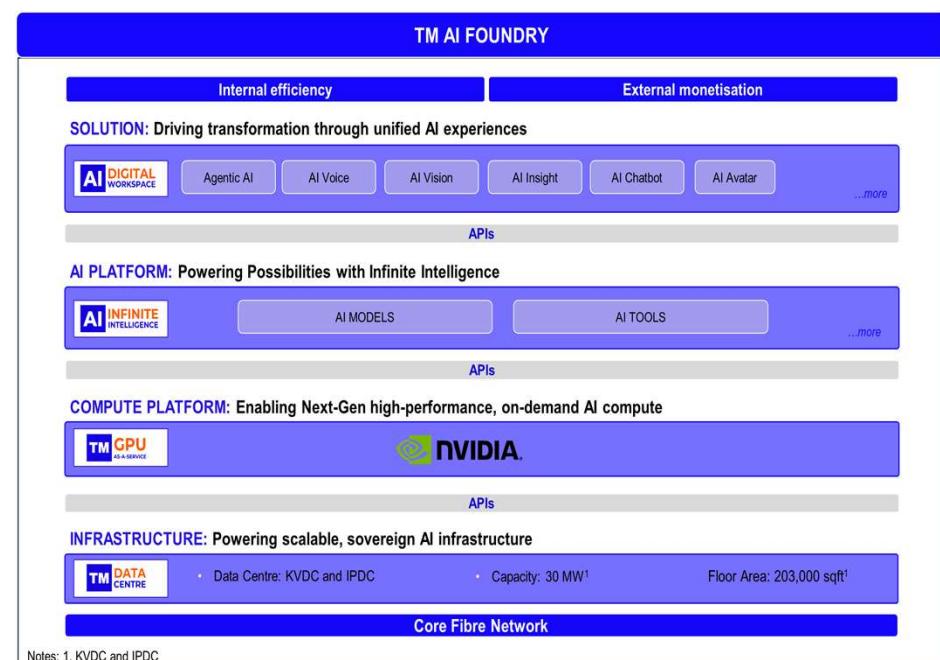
TM AI FOUNDRY

Internal efficiency

External monetisation

SOLUTION: Driving transformation through unified AI experiences

AI DIGITAL WORKSPACE

Agentic AI

AI Voice

AI Vision

AI Insight

AI Chatbot

AI Avatar

...more

APIs

AI PLATFORM: Powering Possibilities with Infinite Intelligence

AI INFINITE INTELLIGENCE

AI MODELS

AI TOOLS

...more

APIs

COMPUTE PLATFORM: Enabling Next-Gen high-performance, on-demand AI compute

TM GPU AS-A-SERVICE

NVIDIA.

APIs

INFRASTRUCTURE: Powering scalable, sovereign AI infrastructure

TM DATA CENTRE

• Data Centre: KVDC and IPDC

• Capacity: 30 MW$^1$

Floor Area: 203,000 sqft$^1$

Core Fibre Network

Notes: 1. KVDC and IPDC